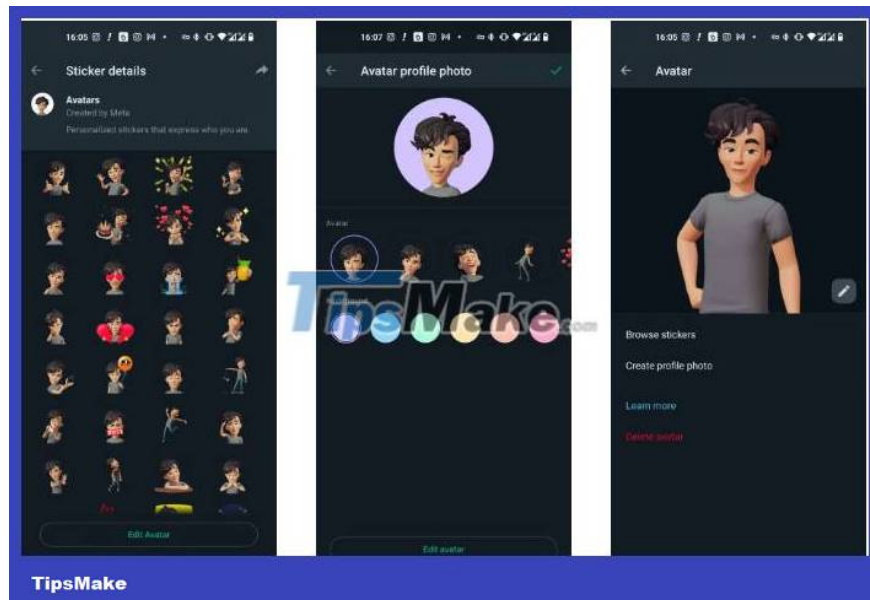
16:05

Sticker details

Avatars
Created by Meta
Personalized stickers that express who you are

Edit Avatar

16:07

Avatar profile photo

Avatar

Background

TipsMake.com

Edit avatar

16:05

Avatar

Browse stickers

Create profile photo

Learn more

Delete avatar

TipsMake